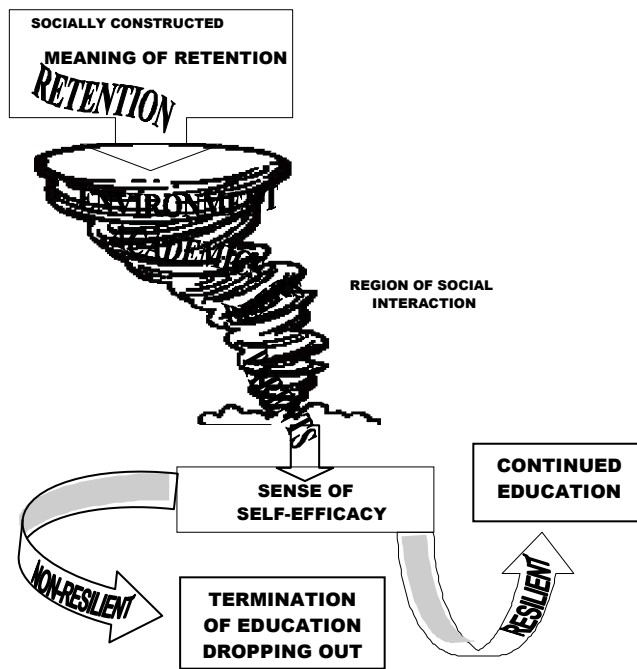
SOCIALLY CONSTRUCTED

MEANING OF RETENTION

RETENTION

ENVIRONMENT

ACADEMIC

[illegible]

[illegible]

S

REGION OF SOCIAL INTERACTION

SENSE OF SELF-EFFICACY

CONTINUED EDUCATION

NON-RESILIENT

TERMINATION OF EDUCATION DROPPING OUT

RESILIENT